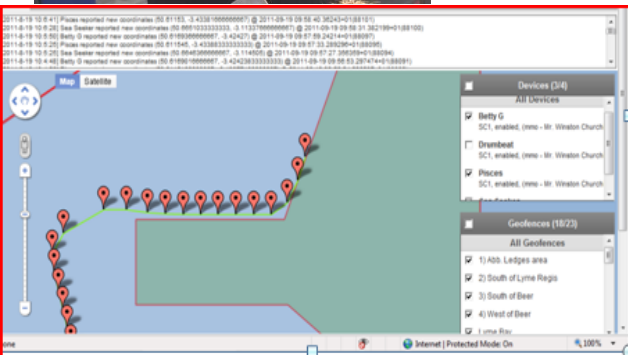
2011-9-19 10:6:41 Pisces reported new coordinates (50.61153, -3.43381666666667) @ 2011-09-19 09:58:40.35243+01(68101)
2011-9-19 10:6:26 Sea Seeker reported new coordinates (50.6601033333333, -3.11337666666667) @ 2011-09-19 09:59:31.362199+01(68100)
2011-9-19 10:5:50 Betty G reported new coordinates (50.6169366666667, -3.42427) @ 2011-09-19 09:57:59.24214+01(68097)
2011-9-19 10:5:25 Pisces reported new coordinates (50.611545, -3.43368333333333) @ 2011-09-19 09:57:33.289296+01(68095)
2011-9-19 10:5:25 Sea Seeker reported new coordinates (50.6645366666667, -3.114505) @ 2011-09-19 09:57:27.366369+01(68094)
2011-9-19 10:4:48 Betty G reported new coordinates (50.6169166666667, -3.42423333333333) @ 2011-09-19 09:56:53.297474+01(68091)

Map Satellite

Devices (3/4)
All Devices
Betty G
SC1, enabled, (mmo – Mr. Winston Church
Drumbeat
SC1, enabled, (mmo – Mr. Winston Church
Pisces
SC1, enabled, (mmo – Mr. Winston Church

Geofences (18/23)
All Geofences
1) Abb. Ledges area
2) South of Lyme Regis
3) South of Beer
4) West of Beer
Lyme Bay

one
Internet | Protected Mode: On
100%